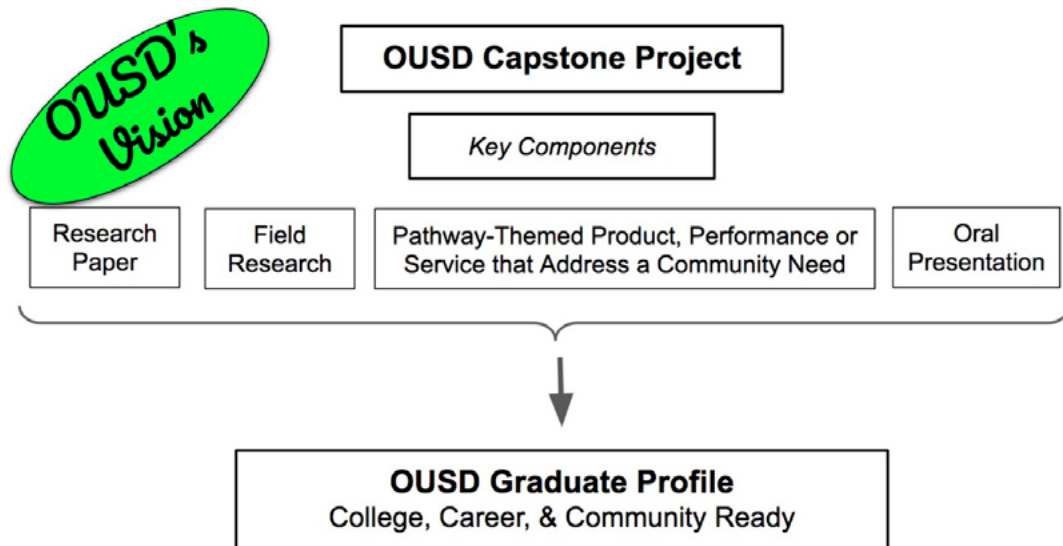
OUSD's Vision

OUSD Capstone Project

Key Components

Research Paper

Field Research

Pathway-Themed Product, Performance or Service that Address a Community Need

Oral Presentation

OUSD Graduate Profile
College, Career, & Community Ready